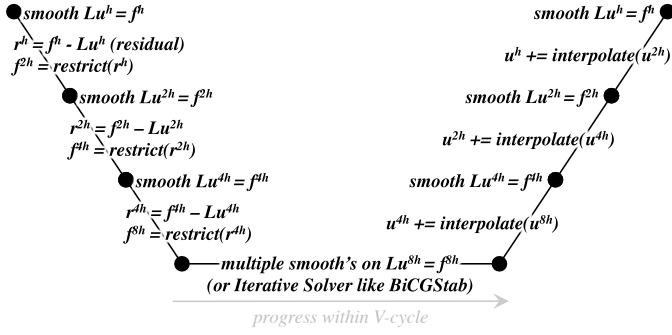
smooth $Lu^h = f^h$

$r^h = f^h - Lu^h$ (residual)
$f^{2h} = restrict(r^h)$

smooth $Lu^{2h} = f^{2h}$

$r^{2h} = f^{2h} - Lu^{2h}$
$f^{4h} = restrict(r^{2h})$

smooth $Lu^{4h} = f^{4h}$

$r^{4h} = f^{4h} - Lu^{4h}$
$f^{8h} = restrict(r^{4h})$

multiple smooth's on $Lu^{8h} = f^{8h}$
(or Iterative Solver like BiCGStab)

progress within V-cycle

$u^{4h}$ += interpolate($u^{8h}$)

smooth $Lu^{4h} = f^{4h}$

$u^{2h}$ += interpolate($u^{4h}$)

smooth $Lu^{2h} = f^{2h}$

$u^h$ += interpolate($u^{2h}$)

smooth $Lu^h = f^h$